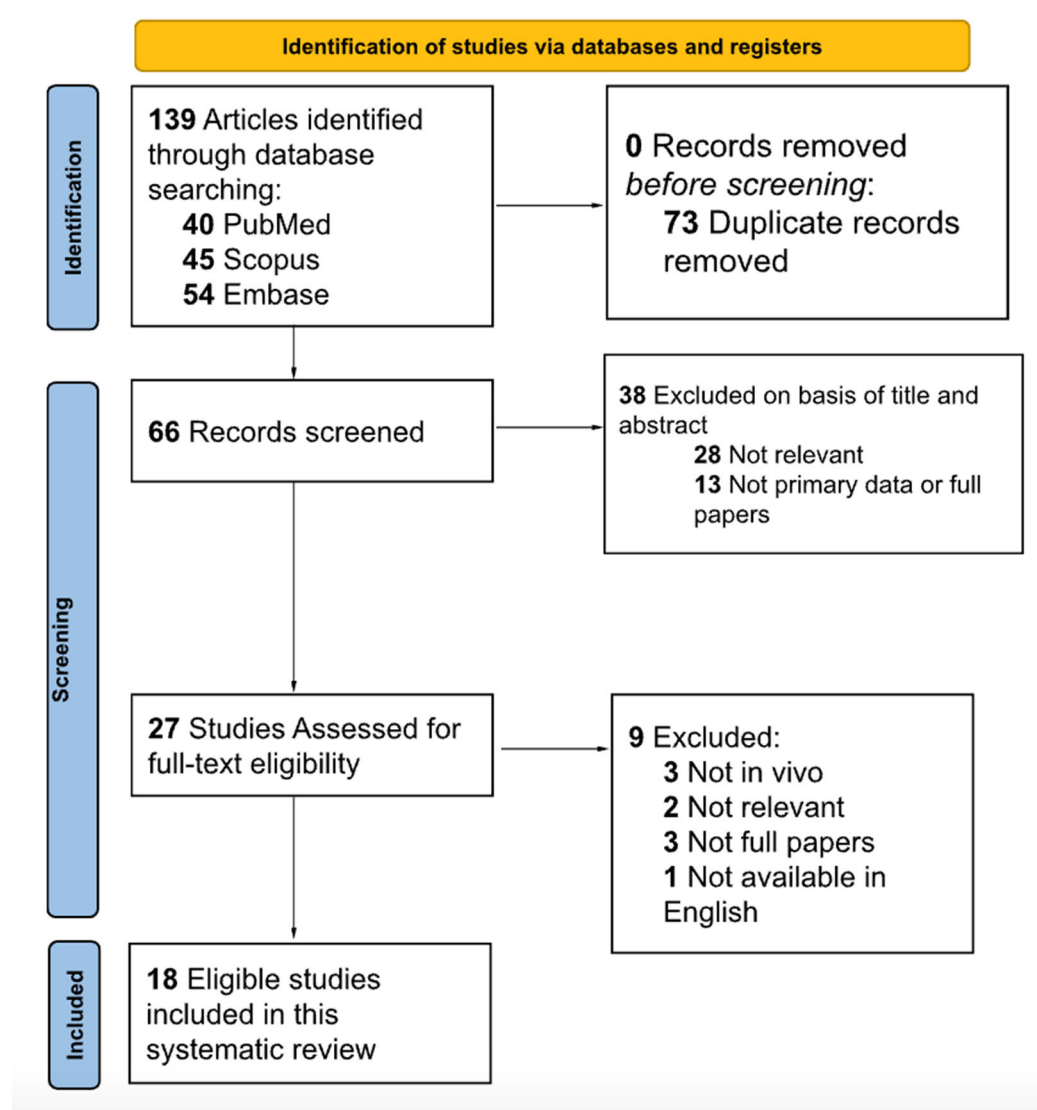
Identification of studies via databases and registers

Identification

139 Articles identified through database searching:
40 PubMed
45 Scopus
54 Embase

0 Records removed before screening:
73 Duplicate records removed

Screening

66 Records screened

38 Excluded on basis of title and abstract
28 Not relevant
13 Not primary data or full papers

27 Studies Assessed for full-text eligibility

9 Excluded:
3 Not in vivo
2 Not relevant
3 Not full papers
1 Not available in English

Included

18 Eligible studies included in this systematic review